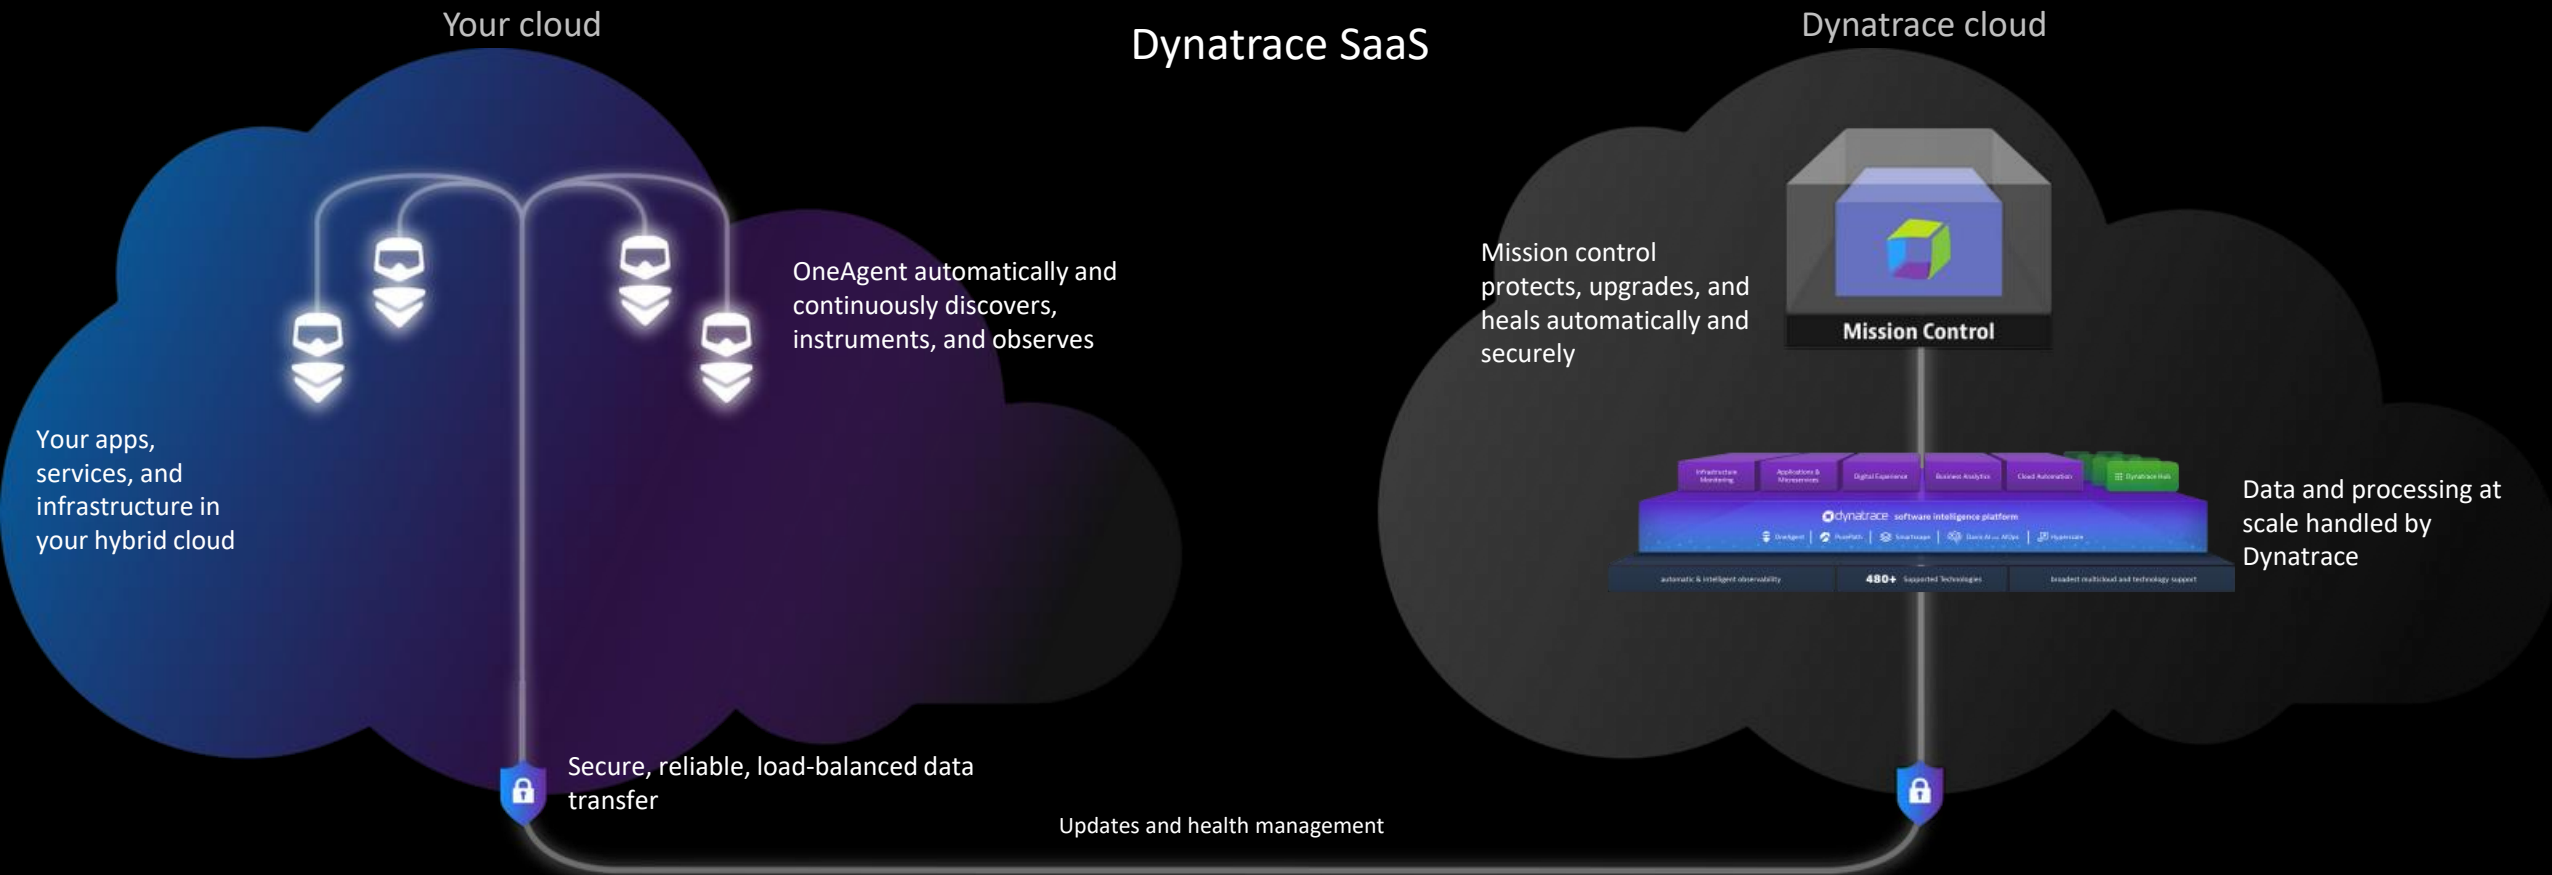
Your cloud

Dynatrace SaaS

Dynatrace cloud

OneAgent automatically and continuously discovers, instruments, and observes

Your apps, services, and infrastructure in your hybrid cloud

Mission control protects, upgrades, and heals automatically and securely

Mission Control

Infrastructure Monitoring

Applications & Microservices

Digital Experience

Business Analytics

Cloud Automation

Dynatrace Hub

dynatrace software intelligence platform

OneAgent | PurePath | Smartscape | Davis AI — AIOps | Hypermodal

automatic & intelligent observability

480+ Supported Technologies

broadest multicloud and technology support

Data and processing at scale handled by Dynatrace

Secure, reliable, load-balanced data transfer

Updates and health management